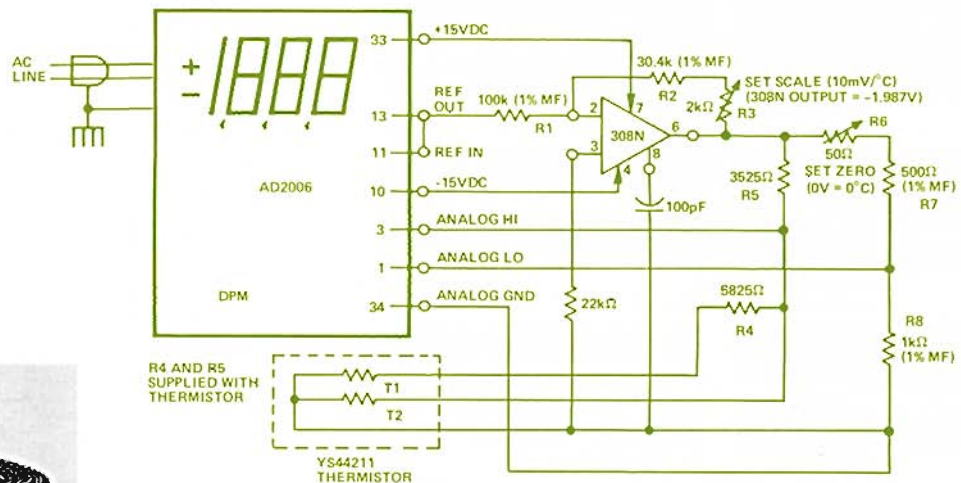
AC LINE

±1888

AD2006

DPM

33
13
11
10
3
1
34

+15VDC
REF OUT
REF IN
-15VDC
ANALOG HI
ANALOG LO
ANALOG GND

100k (1% MF)
R1
30.4k (1% MF)
R2
2kΩ
R3
SET SCALE (10mV/°C)
(308N OUTPUT = -1.987V)
2
3
7
308N
6
8
4
100pF
R6
50Ω
SET ZERO
(0V = 0°C)
3525Ω
R5
500Ω
(1% MF)
R7
22kΩ
5825Ω
R4
R8
1kΩ
(1% MF)

R4 AND R5 SUPPLIED WITH THERMISTOR
T1
T2
YS44211 THERMISTOR